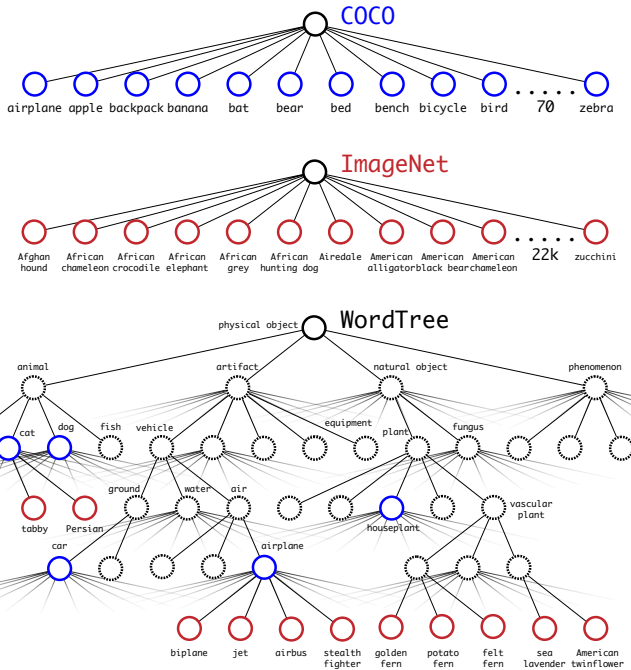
COCO

airplane apple backpack banana bat bear bed bench bicycle bird ..... 70 zebra

ImageNet

Afghan hound African chameleon African crocodile African elephant African grey African hunting dog Airedale American alligator American black bear American chameleon ..... 22k zucchini

WordTree

physical object

animal artifact natural object phenomenon

cat dog fish vehicle equipment plant fungus

tabby Persian ground water air houseplant vascular plant

car airplane

biplane jet airbus stealth fighter golden fern potato fern felt fern sea lavender American twinflower